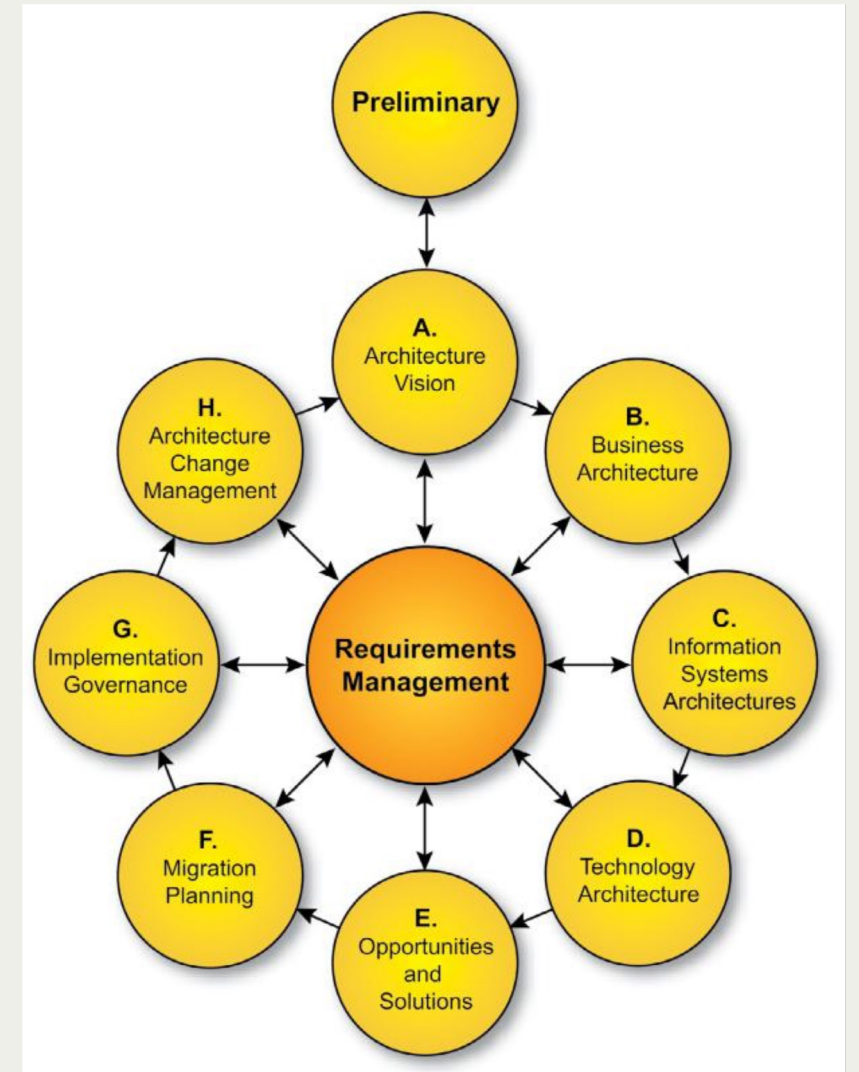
Preliminary

A.
Architecture Vision

H.
Architecture Change Management

B.
Business Architecture

Requirements Management

G.
Implementation Governance

C.
Information Systems Architectures

F.
Migration Planning

D.
Technology Architecture

E.
Opportunities and Solutions